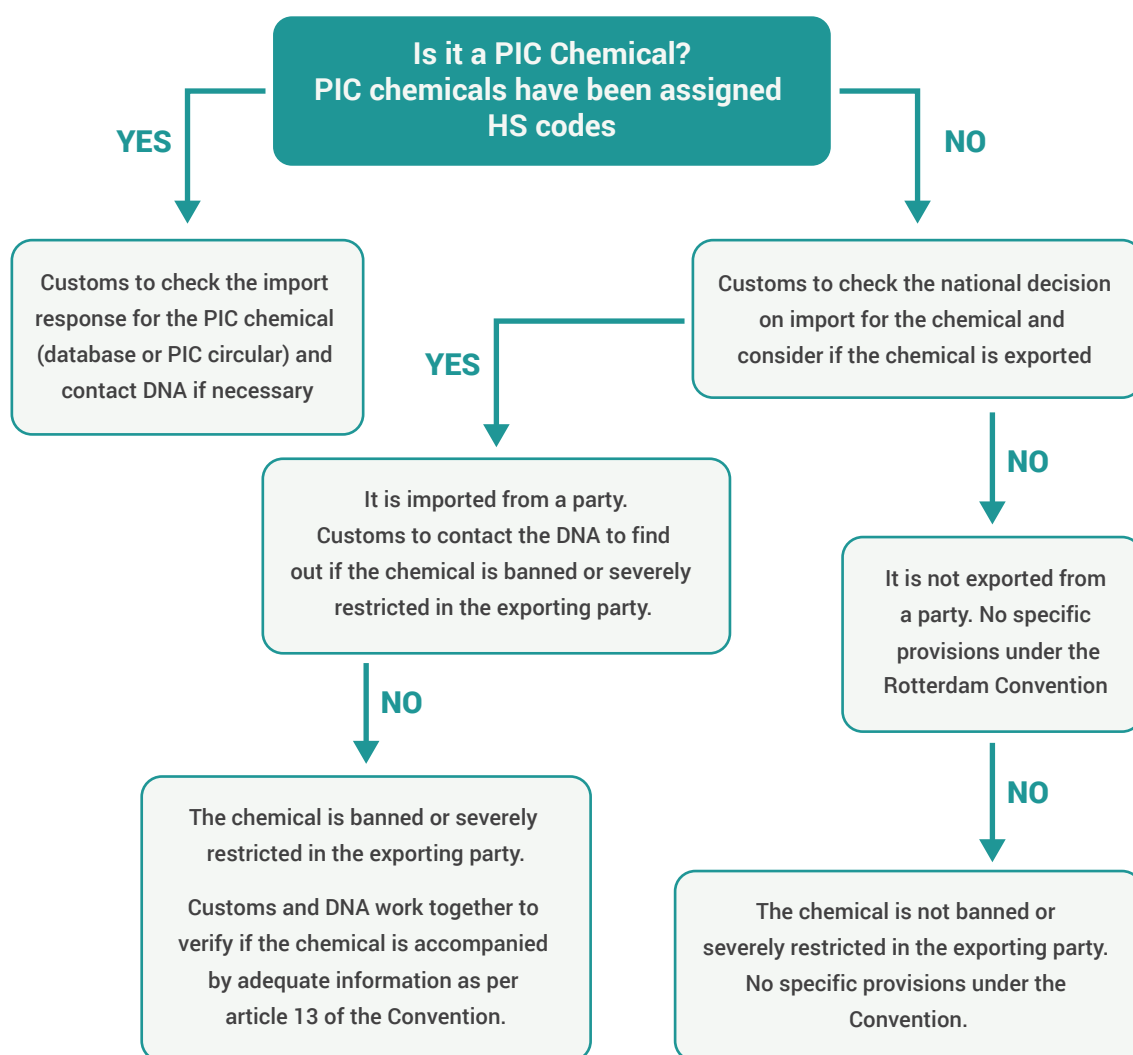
Is it a PIC Chemical?
PIC chemicals have been assigned HS codes

YES

NO

Customs to check the import response for the PIC chemical (database or PIC circular) and contact DNA if necessary

Customs to check the national decision on import for the chemical and consider if the chemical is exported

YES

NO

It is imported from a party. Customs to contact the DNA to find out if the chemical is banned or severely restricted in the exporting party.

It is not exported from a party. No specific provisions under the Rotterdam Convention

NO

NO

The chemical is banned or severely restricted in the exporting party.

Customs and DNA work together to verify if the chemical is accompanied by adequate information as per article 13 of the Convention.

The chemical is not banned or severely restricted in the exporting party. No specific provisions under the Convention.